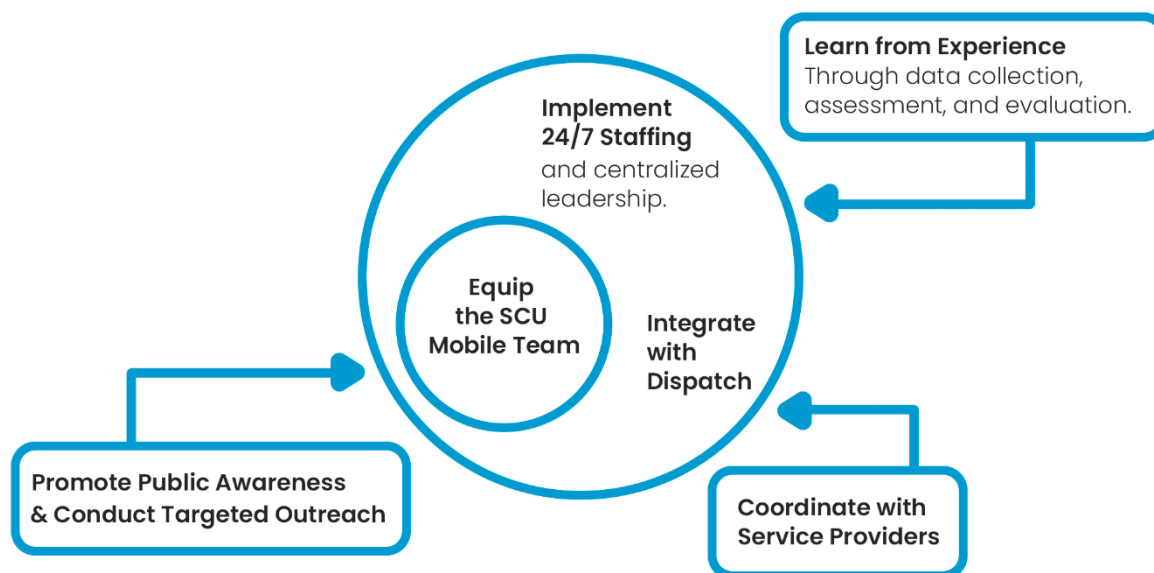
Learn from Experience
Through data collection, assessment, and evaluation.

Implement 24/7 Staffing
and centralized leadership.

Equip the SCU Mobile Team

Integrate with Dispatch

Promote Public Awareness & Conduct Targeted Outreach

Coordinate with Service Providers